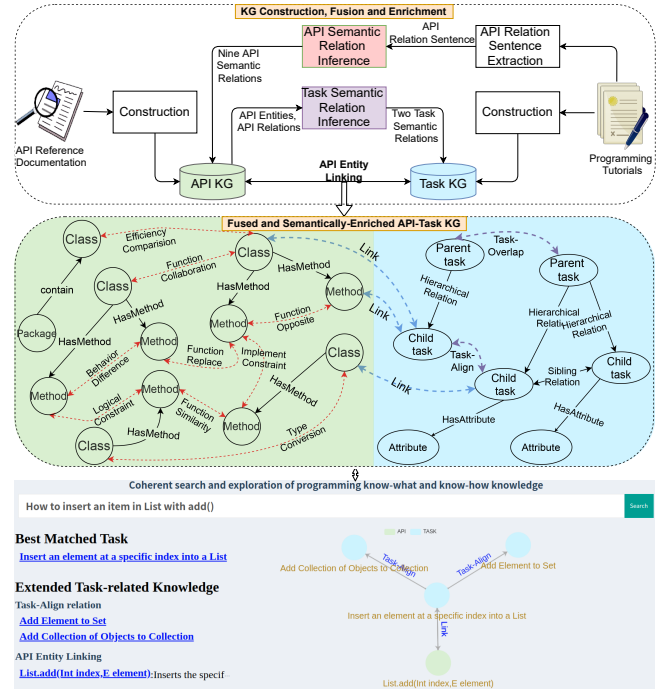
KG Construction, Fusion and Enrichment

API Semantic Relation Inference

API Relation Sentence

API Relation Sentence Extraction

Nine API Semantic Relations

API Reference Documentation

Construction

API Entities, API Relations

Task Semantic Relation Inference

Two Task Semantic Relations

Construction

Programming Tutorials

API KG

API Entity Linking

Task KG

Fused and Semantically-Enriched API-Task KG

Class

Efficiency Comparision

Class

Link

Parent task

Task-Overlap

Parent task

Class

Function Collaboration

HasMethod

contain

HasMethod

Method

Hierarchical Relation

Link

Hierarchical Relation

Hierarchical Relation

HasMethod

Function Opposite

Package

Method

Method

Child task

HasMethod

Function Replace

Implement Constraint

Class

Task-Align

Child task

Behavior Difference

Method

Link

Sibling Relation

Child task

Method

Logical Constraint

HasMethod

Function Similarity

HasMethod

HasAttribute

HasAttribute

Class

HasMethod

Method

Type Conversion

Attribute

Attribute

Coherent search and exploration of programming know-what and know-how knowledge

How to insert an item in List with add()

Search

Best Matched Task

Insert an element at a specific index into a List

Extended Task-related Knowledge

Task-Align relation

Add Element to Set

Add Collection of Objects to Collection

API Entity Linking

List.add(Int index,E element):Inserts the specif

API TASK

Add Collection of Objects to Collection

Task-Align

Task-Align

Add Element to Set

Insert an element at a specific index into a List

Link

List.add(Int index,E element)